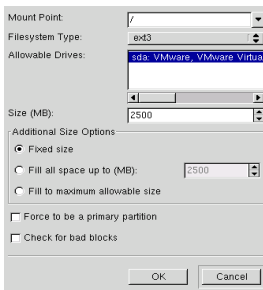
Mount Point: /

Filesystem Type: ext3

Allowable Drives: sda: VMware, VMware Virtua

Size (MB): 2500

Additional Size Options

Fixed size

Fill all space up to (MB): 2500

Fill to maximum allowable size

Force to be a primary partition

Check for bad blocks

OK Cancel